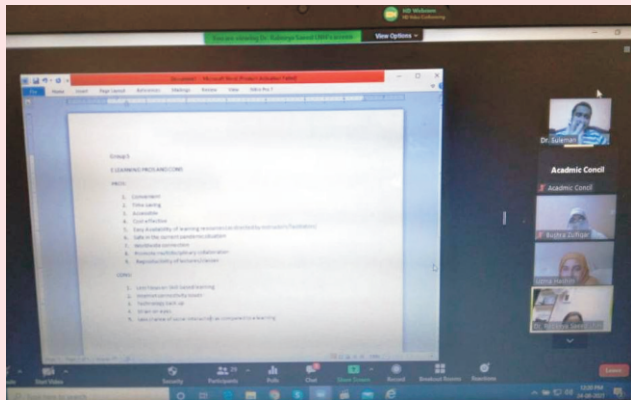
HD Webcam
You are viewing Dr. Suleman Saeed UAF's screen
View Options

Document1 - Microsoft Word (Product Activation Failed)

Group 5

E-LEARNING PROS AND CONS

PROS:

1. Convenient
2. Time saving
3. Accessible
4. Cost effective
5. Easy Availability of learning resources as directed by instructor/ facilitator
6. Safe in the current pandemic situation
7. Worldwide connection
8. Promote multidisciplinary collaboration
9. Reproducibility of lectures/classes

CONS:

1. Less hands-on skill based learning
2. Internet connectivity issues
3. Technology catch up
4. Strain on eyes
5. Less chance of social interaction as compared to e-learning

Dr. Suleman
Acadmic Concil
Acadmic Concil
Rubina Zulfiqar
Sidra Hashim
Dr. Fouzia Javed

Start Video
Security
Participants
Polls
Chat
Share Screen
Record
Breakout Rooms
Reactions
Leave